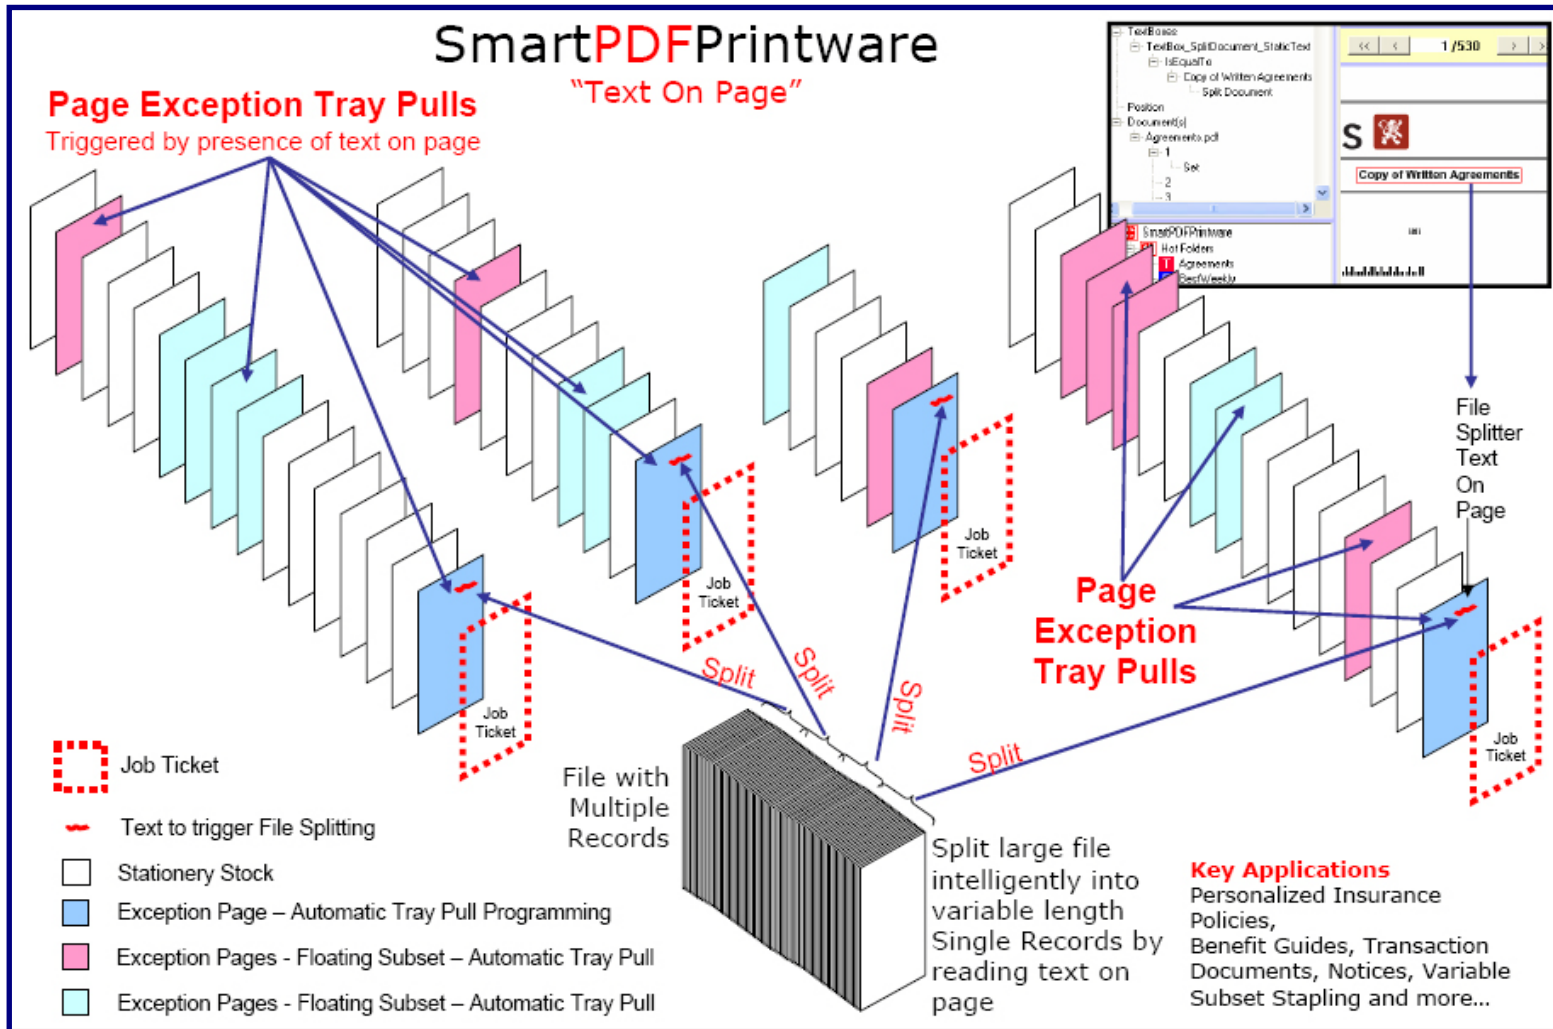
SmartPDFPrintware
"Text On Page"

Page Exception Tray Pulls
Triggered by presence of text on page

TextBoxes
TextBox_SplitDocument_StaticText
IsEqualTo
Copy of Written Agreements
Split Document
Position
Document(s)
Agreements.pdf
1
Set
2
3
SmartPDFPrintware
Hot Folders
Agreements
BestWeekly

1 /530

S

Copy of Written Agreements

File Splitter Text On Page

Job Ticket

Job Ticket

Job Ticket

Job Ticket

Page Exception Tray Pulls

Split

Split

Split

Split

File with Multiple Records

Split large file intelligently into variable length Single Records by reading text on page

Job Ticket

Text to trigger File Splitting

Stationery Stock

Exception Page – Automatic Tray Pull Programming

Exception Pages - Floating Subset – Automatic Tray Pull

Exception Pages - Floating Subset – Automatic Tray Pull

Key Applications
Personalized Insurance Policies,
Benefit Guides, Transaction Documents, Notices, Variable Subset Stapling and more...